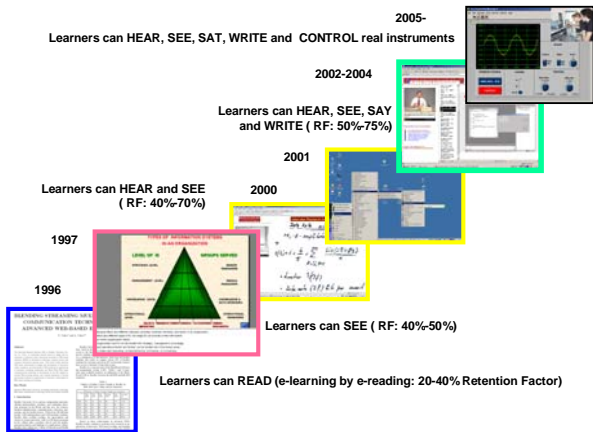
2005-

Learners can HEAR, SEE, SAT, WRITE and CONTROL real instruments

2002-2004

Learners can HEAR, SEE, SAY and WRITE ( RF: 50%-75%)

2001

2000

Learners can HEAR and SEE ( RF: 40%-70%)

1997

1996

TYPES OF INFORMATION SYSTEMS IN AN ORGANIZATION

LEVEL OF IS

GROUPS SERVED

BLENDING STREAMING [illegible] COMMUNICATION TECHN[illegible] ADVANCED WEB-BASED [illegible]

Learners can SEE ( RF: 40%-50%)

Learners can READ (e-learning by e-reading: 20-40% Retention Factor)